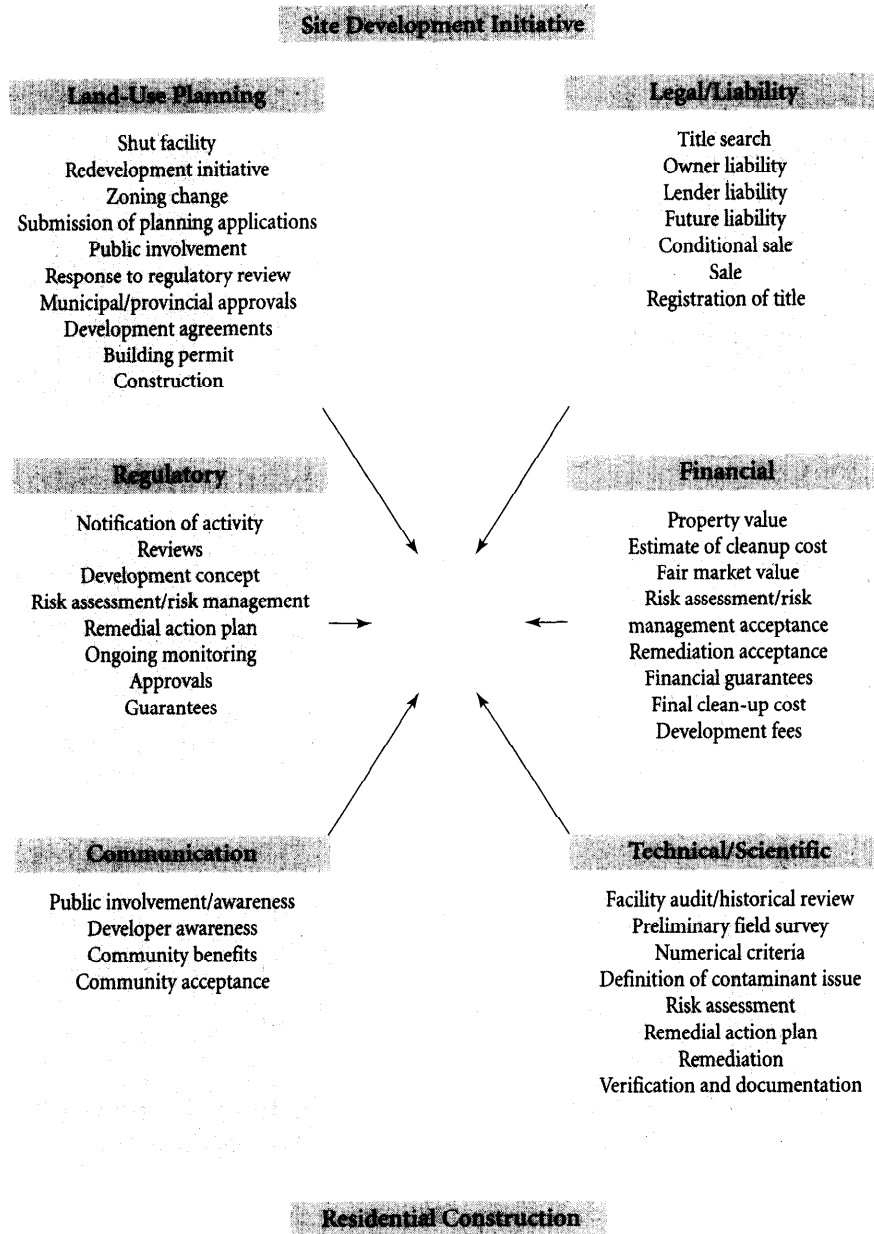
Site Development Initiative

Land-Use Planning

Shut facility
Redevelopment initiative
Zoning change
Submission of planning applications
Public involvement
Response to regulatory review
Municipal/provincial approvals
Development agreements
Building permit
Construction

Legal/Liability

Title search
Owner liability
Lender liability
Future liability
Conditional sale
Sale
Registration of title

Regulatory

Notification of activity
Reviews
Development concept
Risk assessment/risk management
Remedial action plan
Ongoing monitoring
Approvals
Guarantees

Financial

Property value
Estimate of cleanup cost
Fair market value
Risk assessment/risk management acceptance
Remediation acceptance
Financial guarantees
Final clean-up cost
Development fees

Communication

Public involvement/awareness
Developer awareness
Community benefits
Community acceptance

Technical/Scientific

Facility audit/historical review
Preliminary field survey
Numerical criteria
Definition of contaminant issue
Risk assessment
Remedial action plan
Remediation
Verification and documentation

Residential Construction